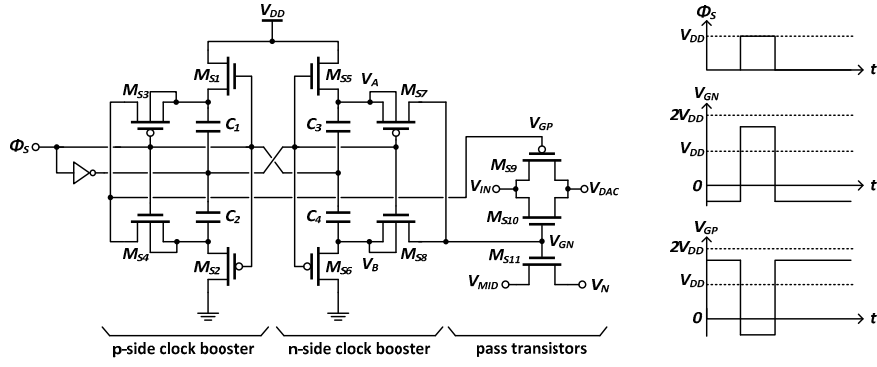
$V_{DD}$

$M_{S1}$ $M_{S5}$ $V_A$ $M_{S7}$ $M_{S3}$ $C_1$ $C_3$

$\Phi_S$

$V_{GP}$ $M_{S9}$ $V_{IN}$ $V_{DAC}$ $M_{S10}$

$C_2$ $C_4$ $V_{GN}$

$M_{S4}$ $M_{S2}$ $M_{S6}$ $V_B$ $M_{S8}$ $M_{S11}$ $V_{MID}$ $V_N$

p-side clock booster

n-side clock booster

pass transistors

$\Phi_S$
$V_{DD}$
$t$

$V_{GN}$
$2V_{DD}$
$V_{DD}$
$0$
$t$

$V_{GP}$
$2V_{DD}$
$V_{DD}$
$0$
$t$